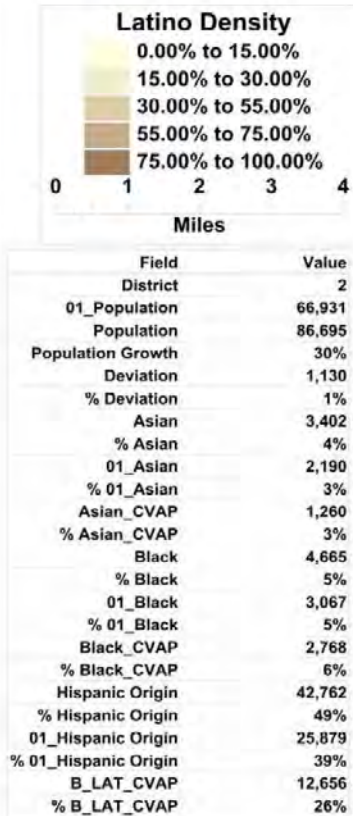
Latino Density
0.00% to 15.00%
15.00% to 30.00%
30.00% to 55.00%
55.00% to 75.00%
75.00% to 100.00%

0 1 2 3 4
Miles

| Field | Value |
|---|---|
| District | 2 |
| 01_Population | 66,931 |
| Population | 86,695 |
| Population Growth | 30% |
| Deviation | 1,130 |
| % Deviation | 1% |
| Asian | 3,402 |
| % Asian | 4% |
| 01_Asian | 2,190 |
| % 01_Asian | 3% |
| Asian_CVAP | 1,260 |
| % Asian_CVAP | 3% |
| Black | 4,665 |
| % Black | 5% |
| 01_Black | 3,067 |
| % 01_Black | 5% |
| Black_CVAP | 2,768 |
| % Black_CVAP | 6% |
| Hispanic Origin | 42,762 |
| % Hispanic Origin | 49% |
| 01_Hispanic Origin | 25,879 |
| % 01_Hispanic Origin | 39% |
| B_LAT_CVAP | 12,656 |
| % B_LAT_CVAP | 26% |